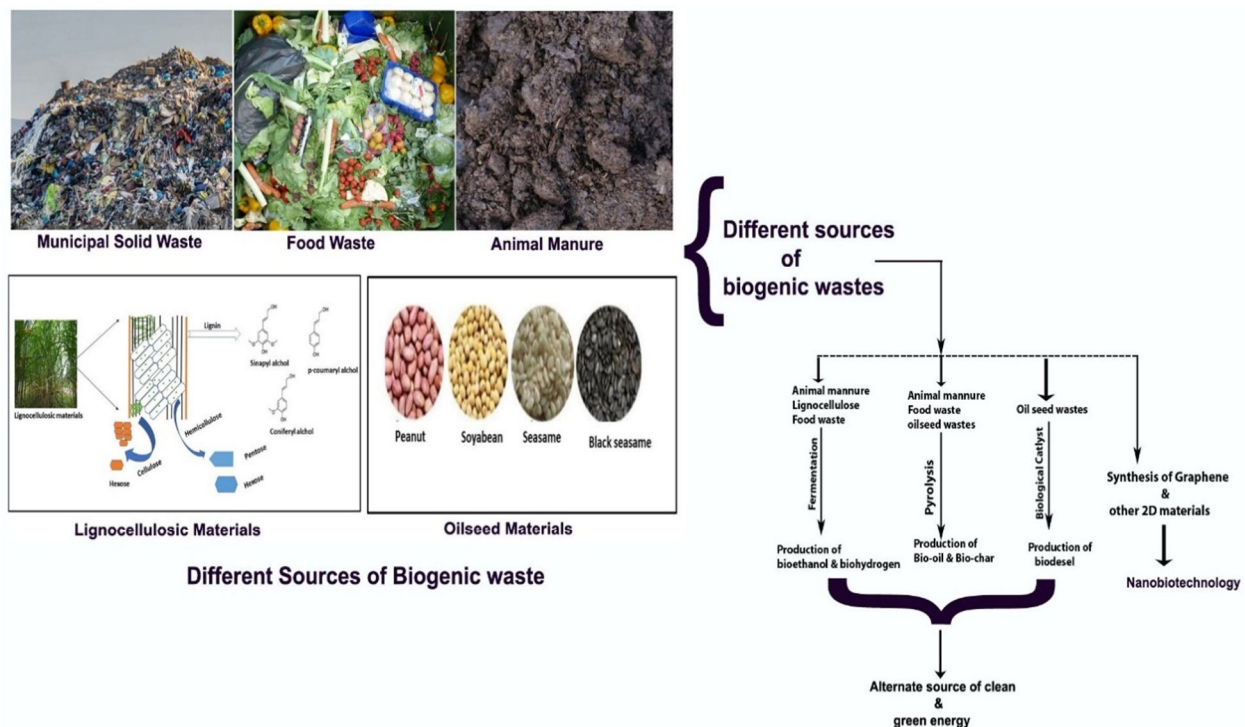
Municipal Solid Waste

Food Waste

Animal Manure

Lignin

Sinapyl alchol

p-coumaryl alchol

Coniferyl alchol

Lignocellulosic materials

Hemicellulose

Cellulose

Pentose

Hexose

Hexose

Lignocellulosic Materials

Peanut

Soyabean

Seasame

Black seasame

Oilseed Materials

Different Sources of Biogenic waste

Different sources of biogenic wastes

Animal mannure Lignocellulose Food waste

Fermentation

Production of bioethanol & biohydrogen

Animal mannure Food waste oilseed wastes

Pyrolysis

Production of Bio-oil & Bio-char

Oil seed wastes

Biological Catlyst

Production of biodesel

Synthesis of Graphene & other 2D materials

Nanobiotechnology

Alternate source of clean & green energy